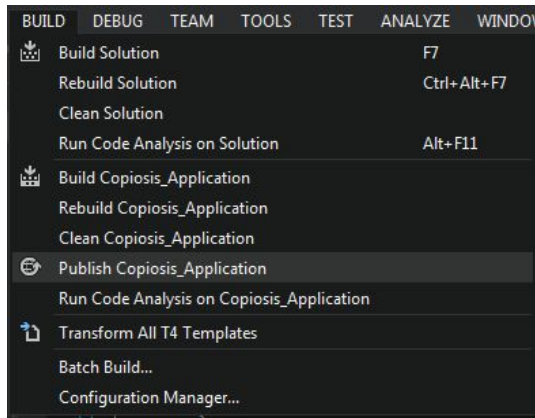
BUILD DEBUG TEAM TOOLS TEST ANALYZE WINDO

Build Solution F7
Rebuild Solution Ctrl+Alt+F7
Clean Solution
Run Code Analysis on Solution Alt+F11
Build Copiosis_Application
Rebuild Copiosis_Application
Clean Copiosis_Application
Publish Copiosis_Application
Run Code Analysis on Copiosis_Application
Transform All T4 Templates
Batch Build...
Configuration Manager...